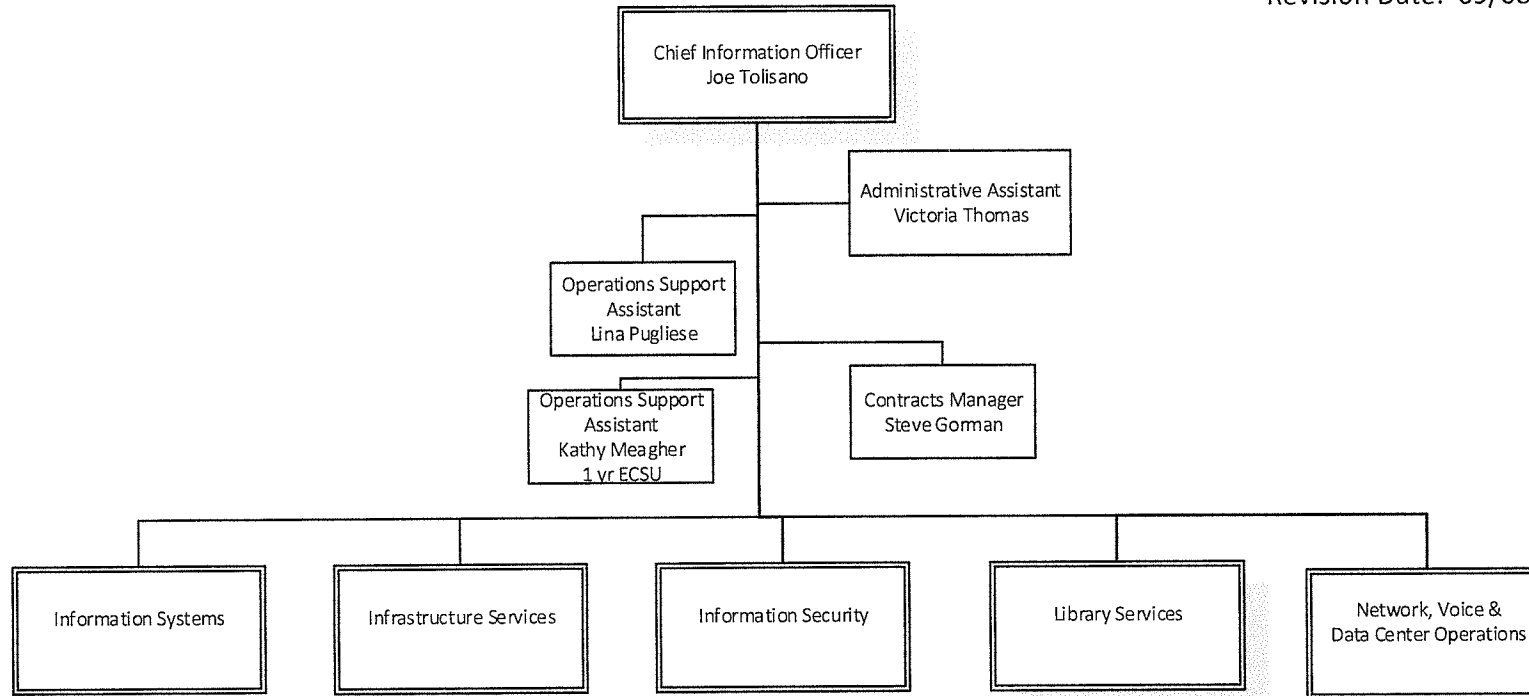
Revision Date: 09/08

Chief Information Officer
Joe Tolisano

Administrative Assistant
Victoria Thomas

Operations Support Assistant
Lina Pugliese

Operations Support Assistant
Kathy Meagher
1 yr ECSU

Contracts Manager
Steve Gorman

Information Systems

Infrastructure Services

Information Security

Library Services

Network, Voice & Data Center Operations